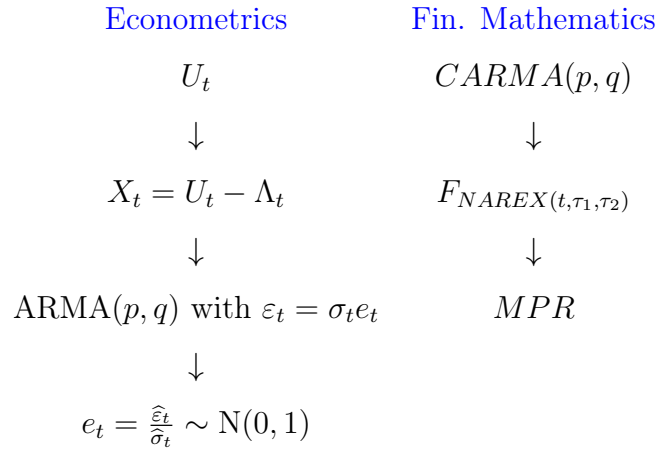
| Econometrics | Fin. Mathematics |
|---|---|
| $U_t$ | $CARMA(p,q)$ |
| $\downarrow$ | $\downarrow$ |
| $X_t = U_t - \Lambda_t$ | $F_{NAREX(t,\tau_1,\tau_2)}$ |
| $\downarrow$ | $\downarrow$ |
| ARMA$(p,q)$ with $\varepsilon_t = \sigma_t e_t$ | $MPR$ |
| $\downarrow$ | |
| $e_t = \frac{\widehat{\varepsilon}_t}{\widehat{\sigma}_t} \sim \mathrm{N}(0,1)$ | |